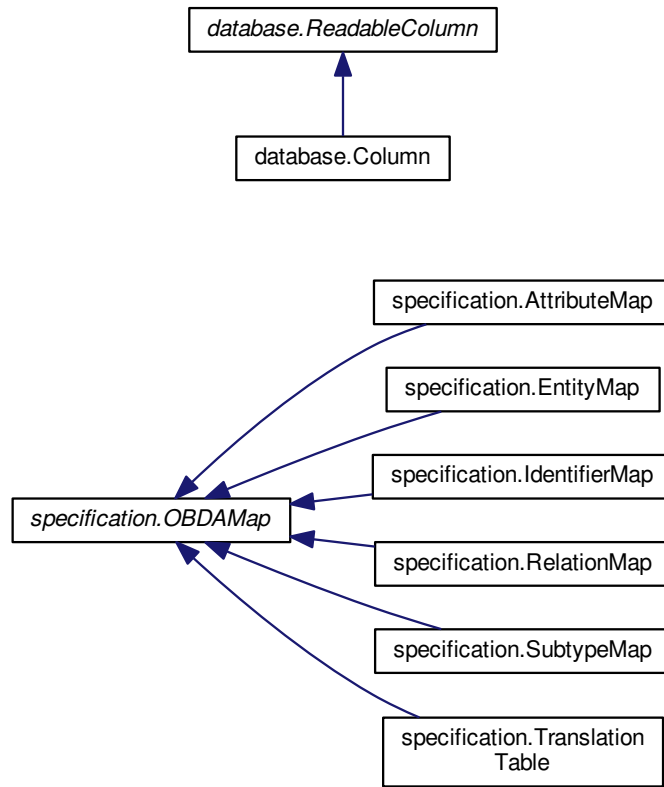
database.ReadableColumn

database.Column

specification.AttributeMap

specification.EntityMap

specification.IdentifierMap

specification.OBDAMap

specification.RelationMap

specification.SubtypeMap

specification.Translation Table